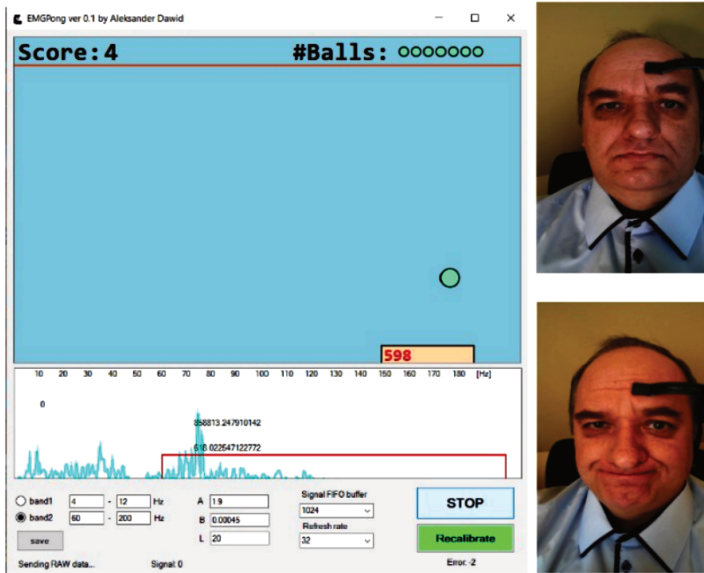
EMGPong ver 0.1 by Aleksander Dawid

Score:4

#Balls:

598

10 20 30 40 50 60 70 80 90 100 110 120 130 140 150 160 170 180 [Hz]

0

858813.247910142

0.0.022547122772

band1 4 - 12 Hz
band2 60 - 200 Hz

save

A 1.9
B 0.00045
L 20

Signal FIFO buffer
1024
Refresh rate
32

STOP

Recalibrate

Sending RAW data...

Signal: 0

Error: -2